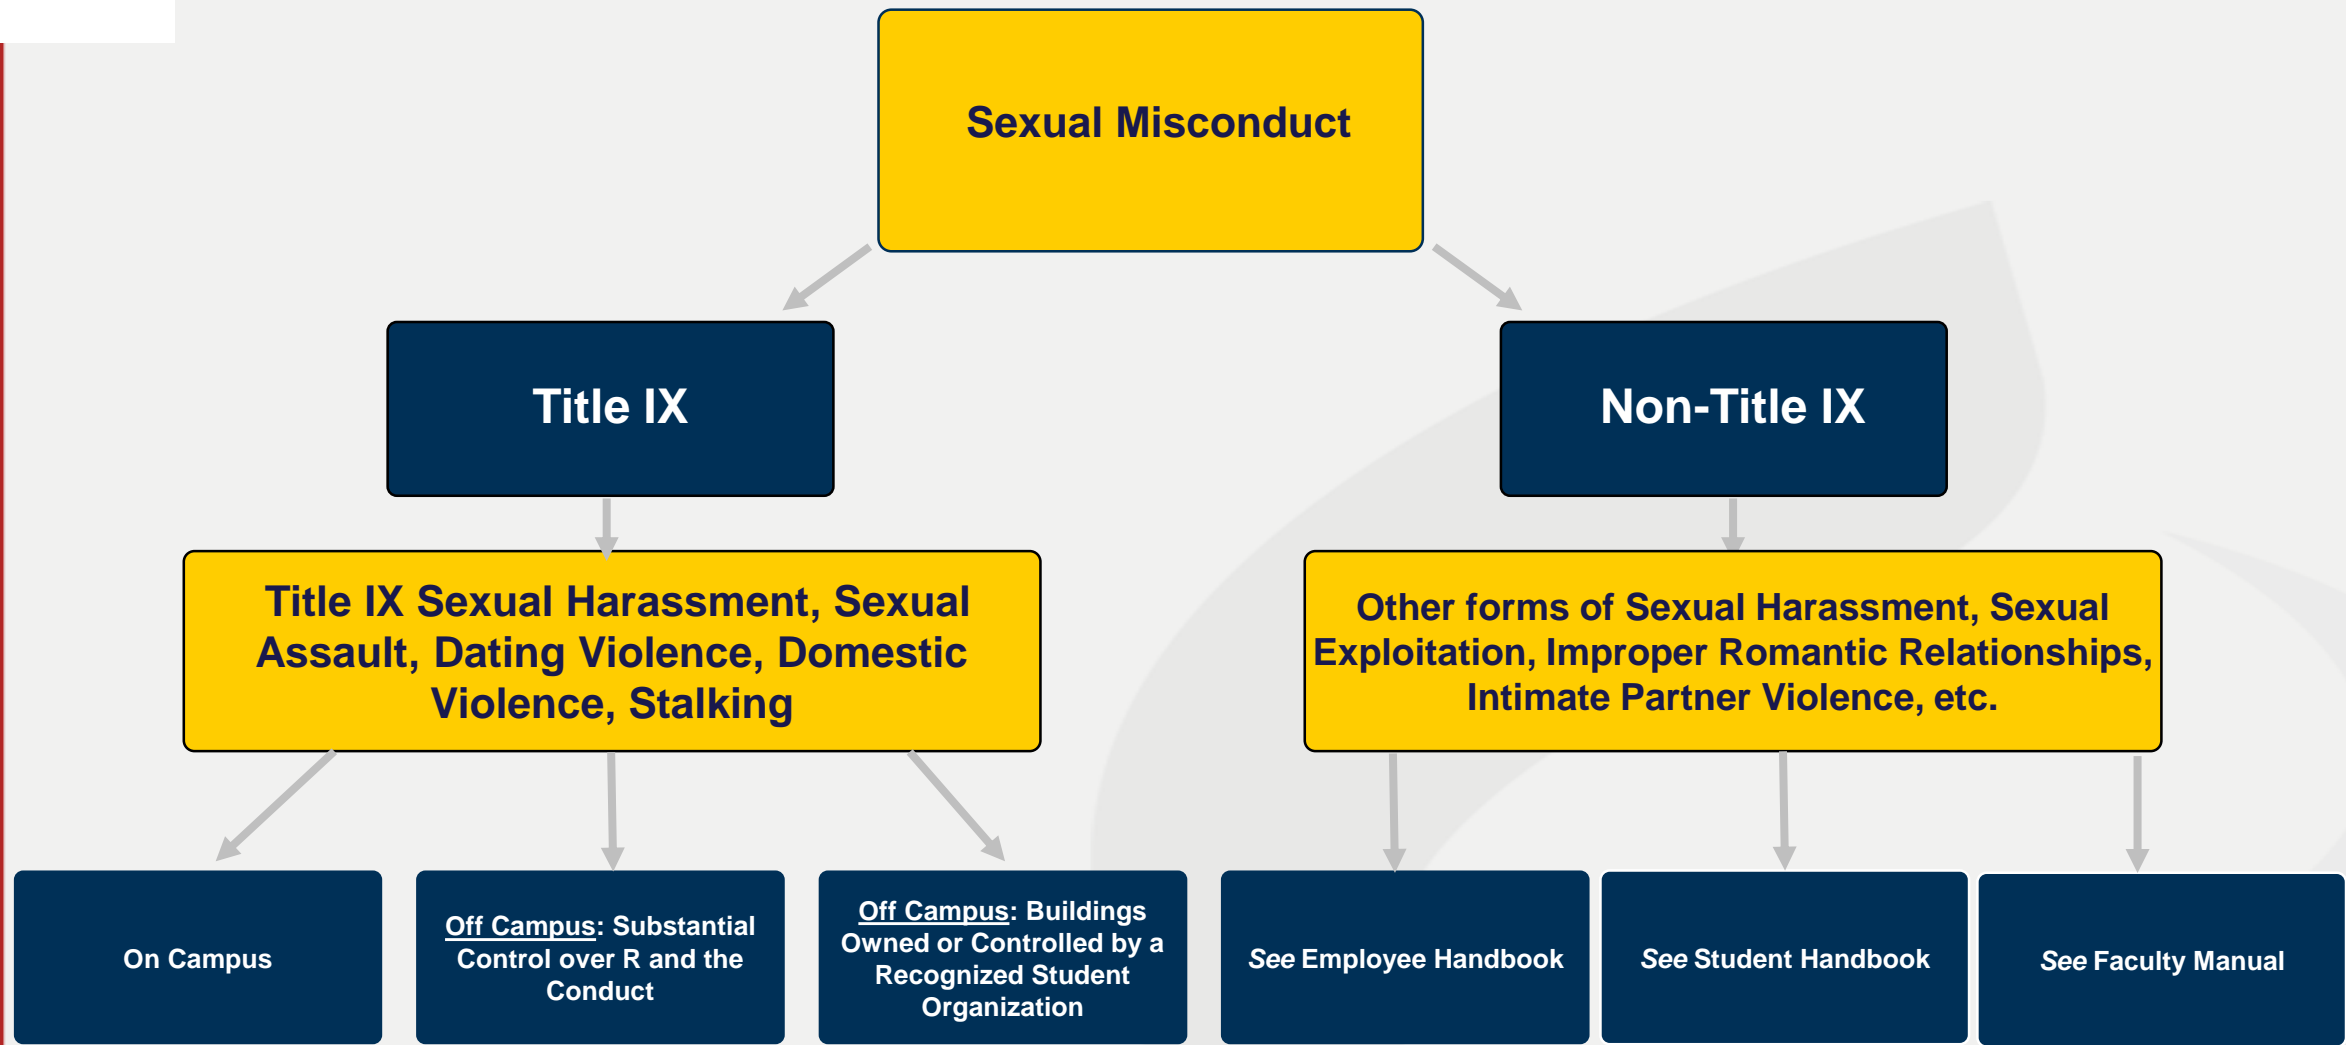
Sexual Misconduct

Title IX

Non-Title IX

Title IX Sexual Harassment, Sexual Assault, Dating Violence, Domestic Violence, Stalking

Other forms of Sexual Harassment, Sexual Exploitation, Improper Romantic Relationships, Intimate Partner Violence, etc.

On Campus

Off Campus: Substantial Control over R and the Conduct

Off Campus: Buildings Owned or Controlled by a Recognized Student Organization

See Employee Handbook

See Student Handbook

See Faculty Manual